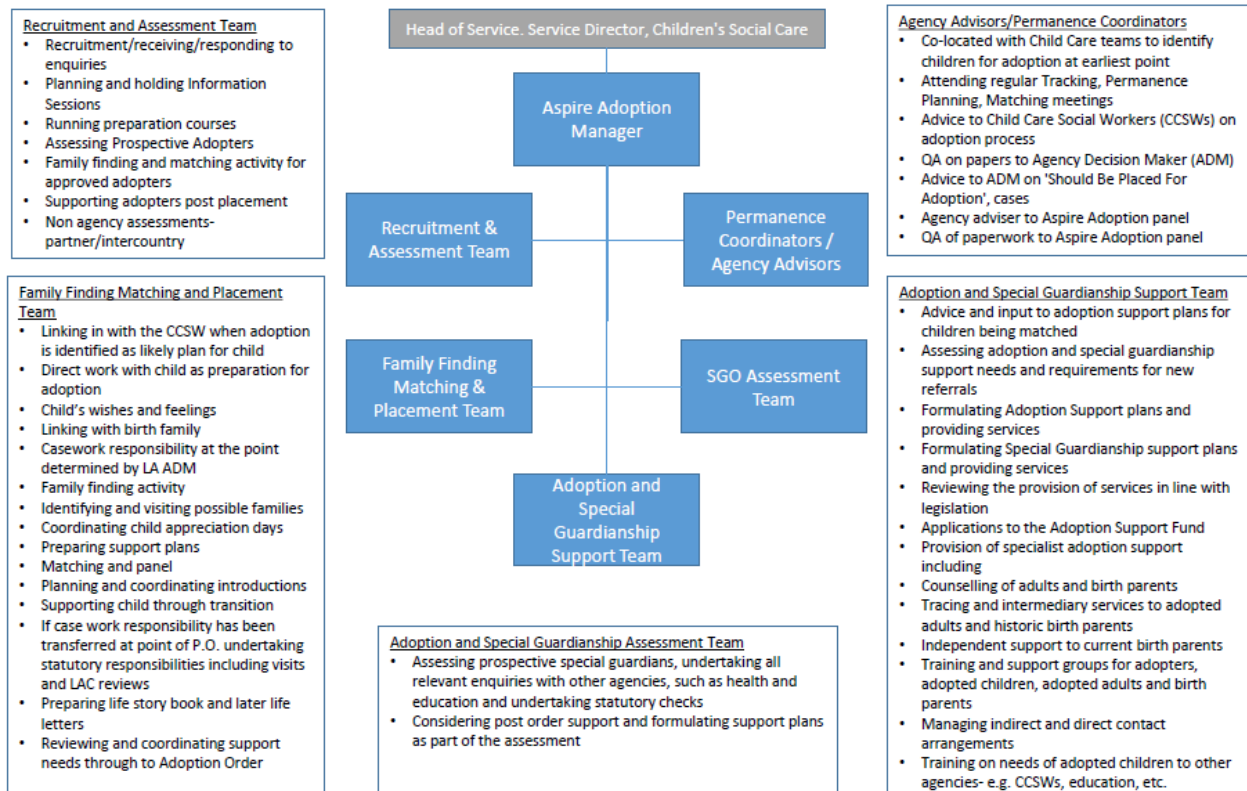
Recruitment and Assessment Team
- Recruitment/receiving/responding to enquiries
- Planning and holding Information Sessions
- Running preparation courses
- Assessing Prospective Adopters
- Family finding and matching activity for approved adopters
- Supporting adopters post placement
- Non agency assessments- partner/intercountry

Head of Service. Service Director, Children's Social Care

Aspire Adoption Manager

Recruitment & Assessment Team

Permanence Coordinators / Agency Advisors

Family Finding Matching & Placement Team

SGO Assessment Team

Adoption and Special Guardianship Support Team

Agency Advisors/Permanence Coordinators
- Co-located with Child Care teams to identify children for adoption at earliest point
- Attending regular Tracking, Permanence Planning, Matching meetings
- Advice to Child Care Social Workers (CCSWs) on adoption process
- QA on papers to Agency Decision Maker (ADM)
- Advice to ADM on 'Should Be Placed For Adoption', cases
- Agency adviser to Aspire Adoption panel
- QA of paperwork to Aspire Adoption panel

Family Finding Matching and Placement Team
- Linking in with the CCSW when adoption is identified as likely plan for child
- Direct work with child as preparation for adoption
- Child's wishes and feelings
- Linking with birth family
- Casework responsibility at the point determined by LA ADM
- Family finding activity
- Identifying and visiting possible families
- Coordinating child appreciation days
- Preparing support plans
- Matching and panel
- Planning and coordinating introductions
- Supporting child through transition
- If case work responsibility has been transferred at point of P.O. undertaking statutory responsibilities including visits and LAC reviews
- Preparing life story book and later life letters
- Reviewing and coordinating support needs through to Adoption Order

Adoption and Special Guardianship Assessment Team
- Assessing prospective special guardians, undertaking all relevant enquiries with other agencies, such as health and education and undertaking statutory checks
- Considering post order support and formulating support plans as part of the assessment

Adoption and Special Guardianship Support Team
- Advice and input to adoption support plans for children being matched
- Assessing adoption and special guardianship support needs and requirements for new referrals
- Formulating Adoption Support plans and providing services
- Formulating Special Guardianship support plans and providing services
- Reviewing the provision of services in line with legislation
- Applications to the Adoption Support Fund
- Provision of specialist adoption support including
- Counselling of adults and birth parents
- Tracing and intermediary services to adopted adults and historic birth parents
- Independent support to current birth parents
- Training and support groups for adopters, adopted children, adopted adults and birth parents
- Managing indirect and direct contact arrangements
- Training on needs of adopted children to other agencies- e.g. CCSWs, education, etc.